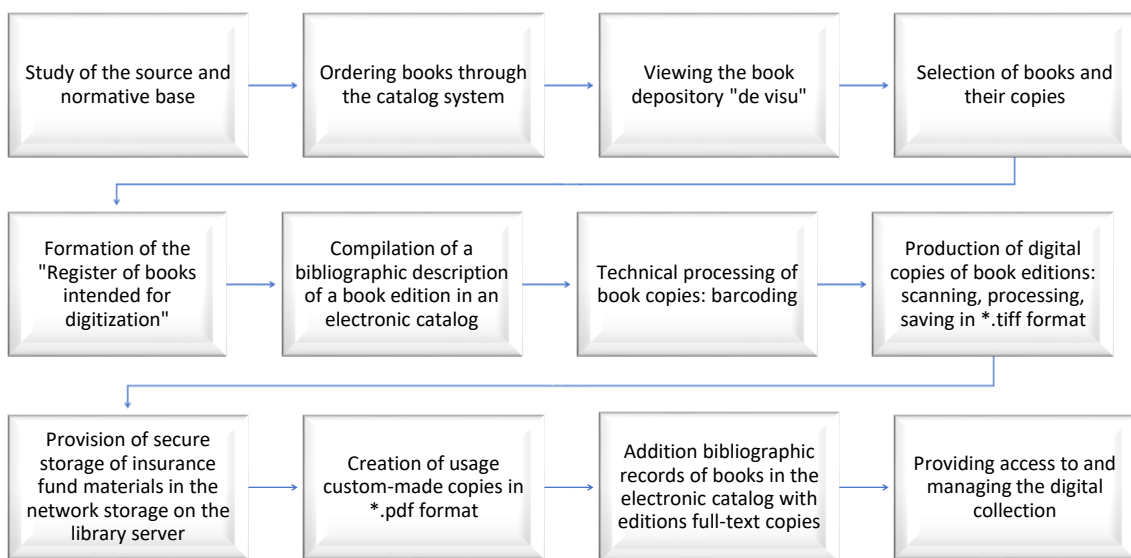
Study of the source and normative base

Ordering books through the catalog system

Viewing the book depository "de visu"

Selection of books and their copies

Formation of the "Register of books intended for digitization"

Compilation of a bibliographic description of a book edition in an electronic catalog

Technical processing of book copies: barcoding

Production of digital copies of book editions: scanning, processing, saving in *.tiff format

Provision of secure storage of insurance fund materials in the network storage on the library server

Creation of usage custom-made copies in *.pdf format

Addition bibliographic records of books in the electronic catalog with editions full-text copies

Providing access to and managing the digital collection